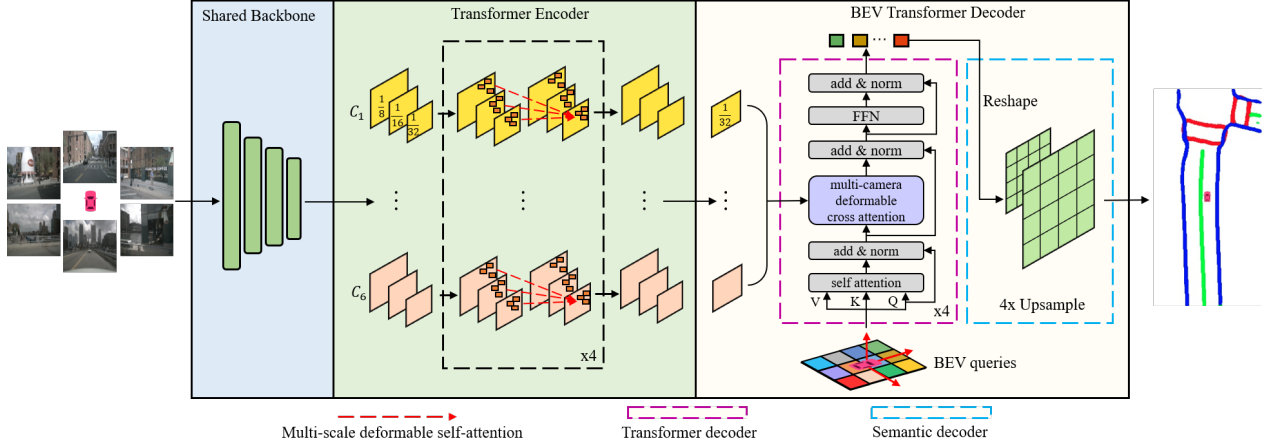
Shared Backbone

Transformer Encoder

BEV Transformer Decoder

$C_1$ $\frac{1}{8}$ $\frac{1}{16}$ $\frac{1}{32}$

$C_6$

x4

$\frac{1}{32}$

add & norm

FFN

add & norm

multi-camera deformable cross attention

add & norm

self attention

V K Q

x4

Reshape

4x Upsample

BEV queries

Multi-scale deformable self-attention

Transformer decoder

Semantic decoder